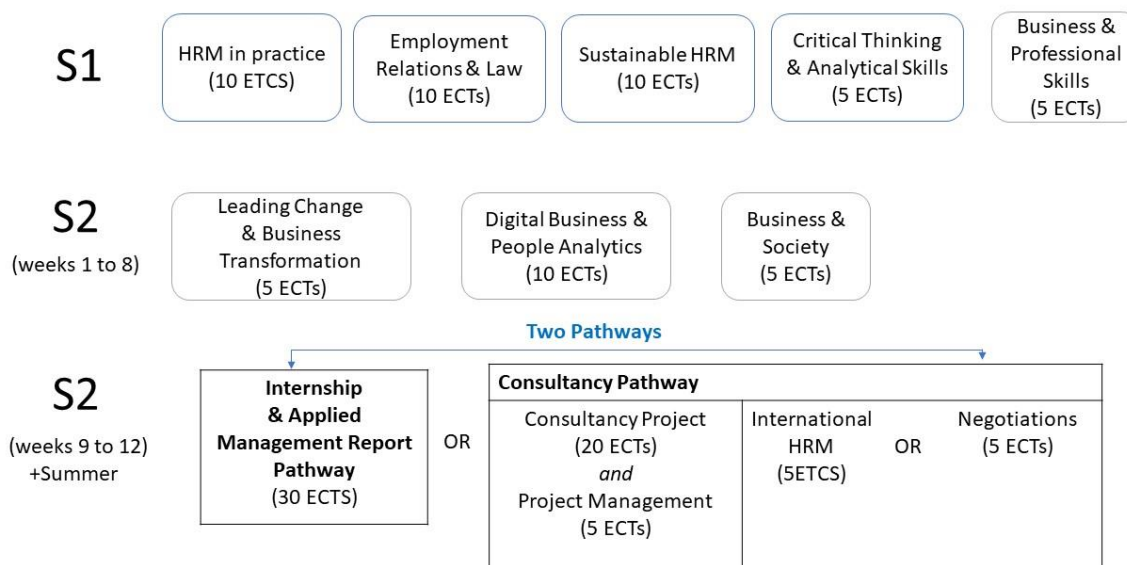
S1

HRM in practice (10 ETCS)

Employment Relations & Law (10 ECTs)

Sustainable HRM (10 ECTs)

Critical Thinking & Analytical Skills (5 ECTs)

Business & Professional Skills (5 ECTs)

S2
(weeks 1 to 8)

Leading Change & Business Transformation (5 ECTs)

Digital Business & People Analytics (10 ECTs)

Business & Society (5 ECTs)

Two Pathways

S2
(weeks 9 to 12) +Summer

**Internship & Applied Management Report Pathway** (30 ECTS)

OR

**Consultancy Pathway**

Consultancy Project (20 ECTs) *and* Project Management (5 ECTs)

International HRM (5ETCS)

OR

Negotiations (5 ECTs)